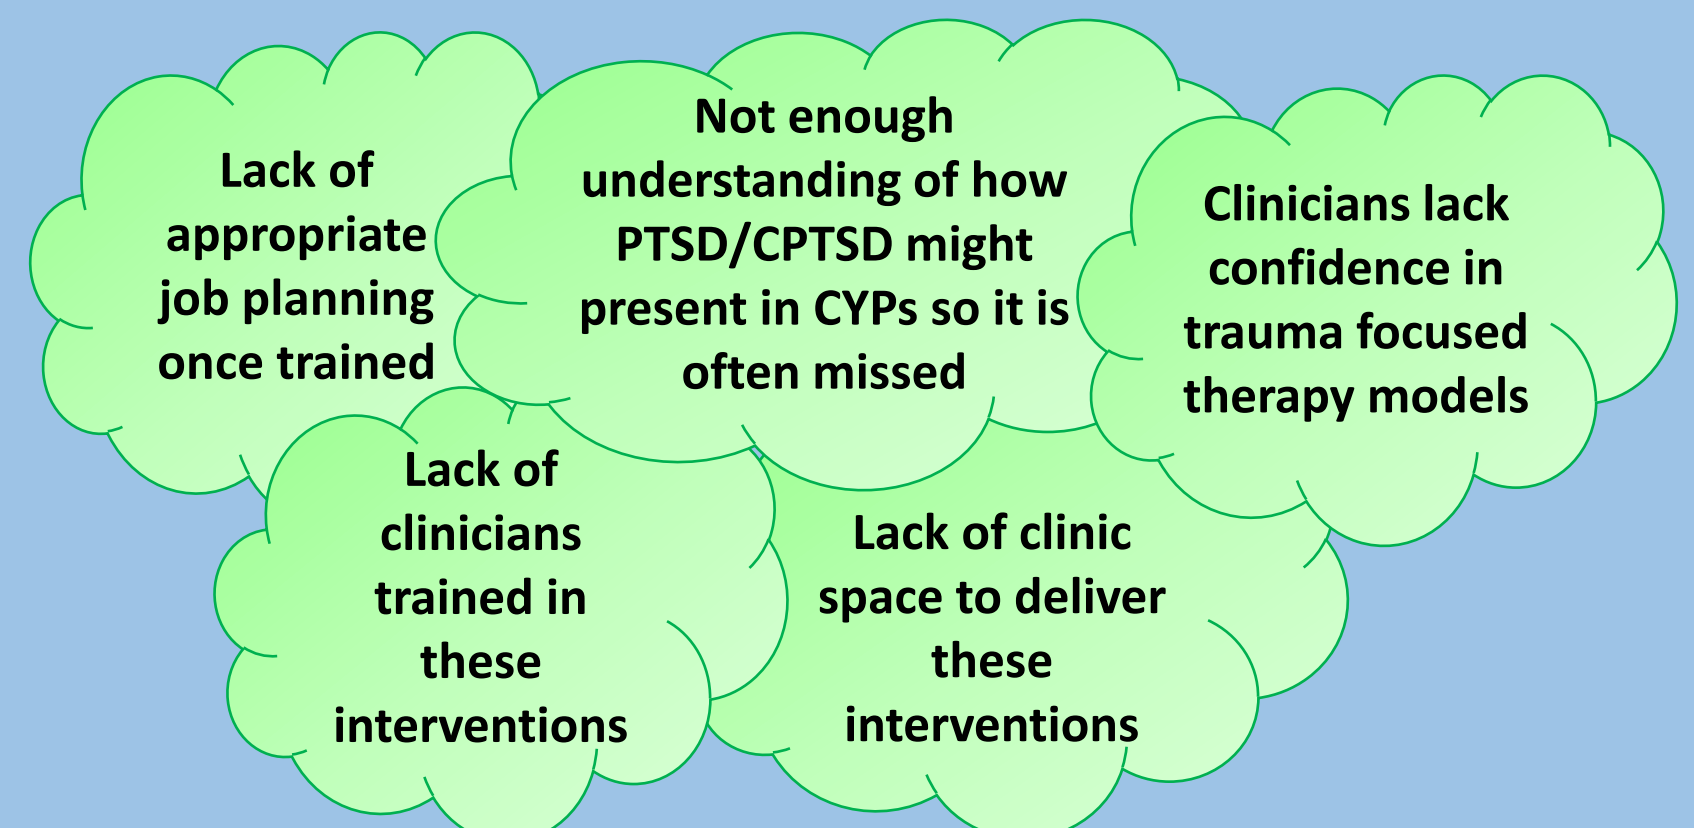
Lack of appropriate job planning once trained

Not enough understanding of how PTSD/CPTSD might present in CYPs so it is often missed

Clinicians lack confidence in trauma focused therapy models

Lack of clinicians trained in these interventions

Lack of clinic space to deliver these interventions